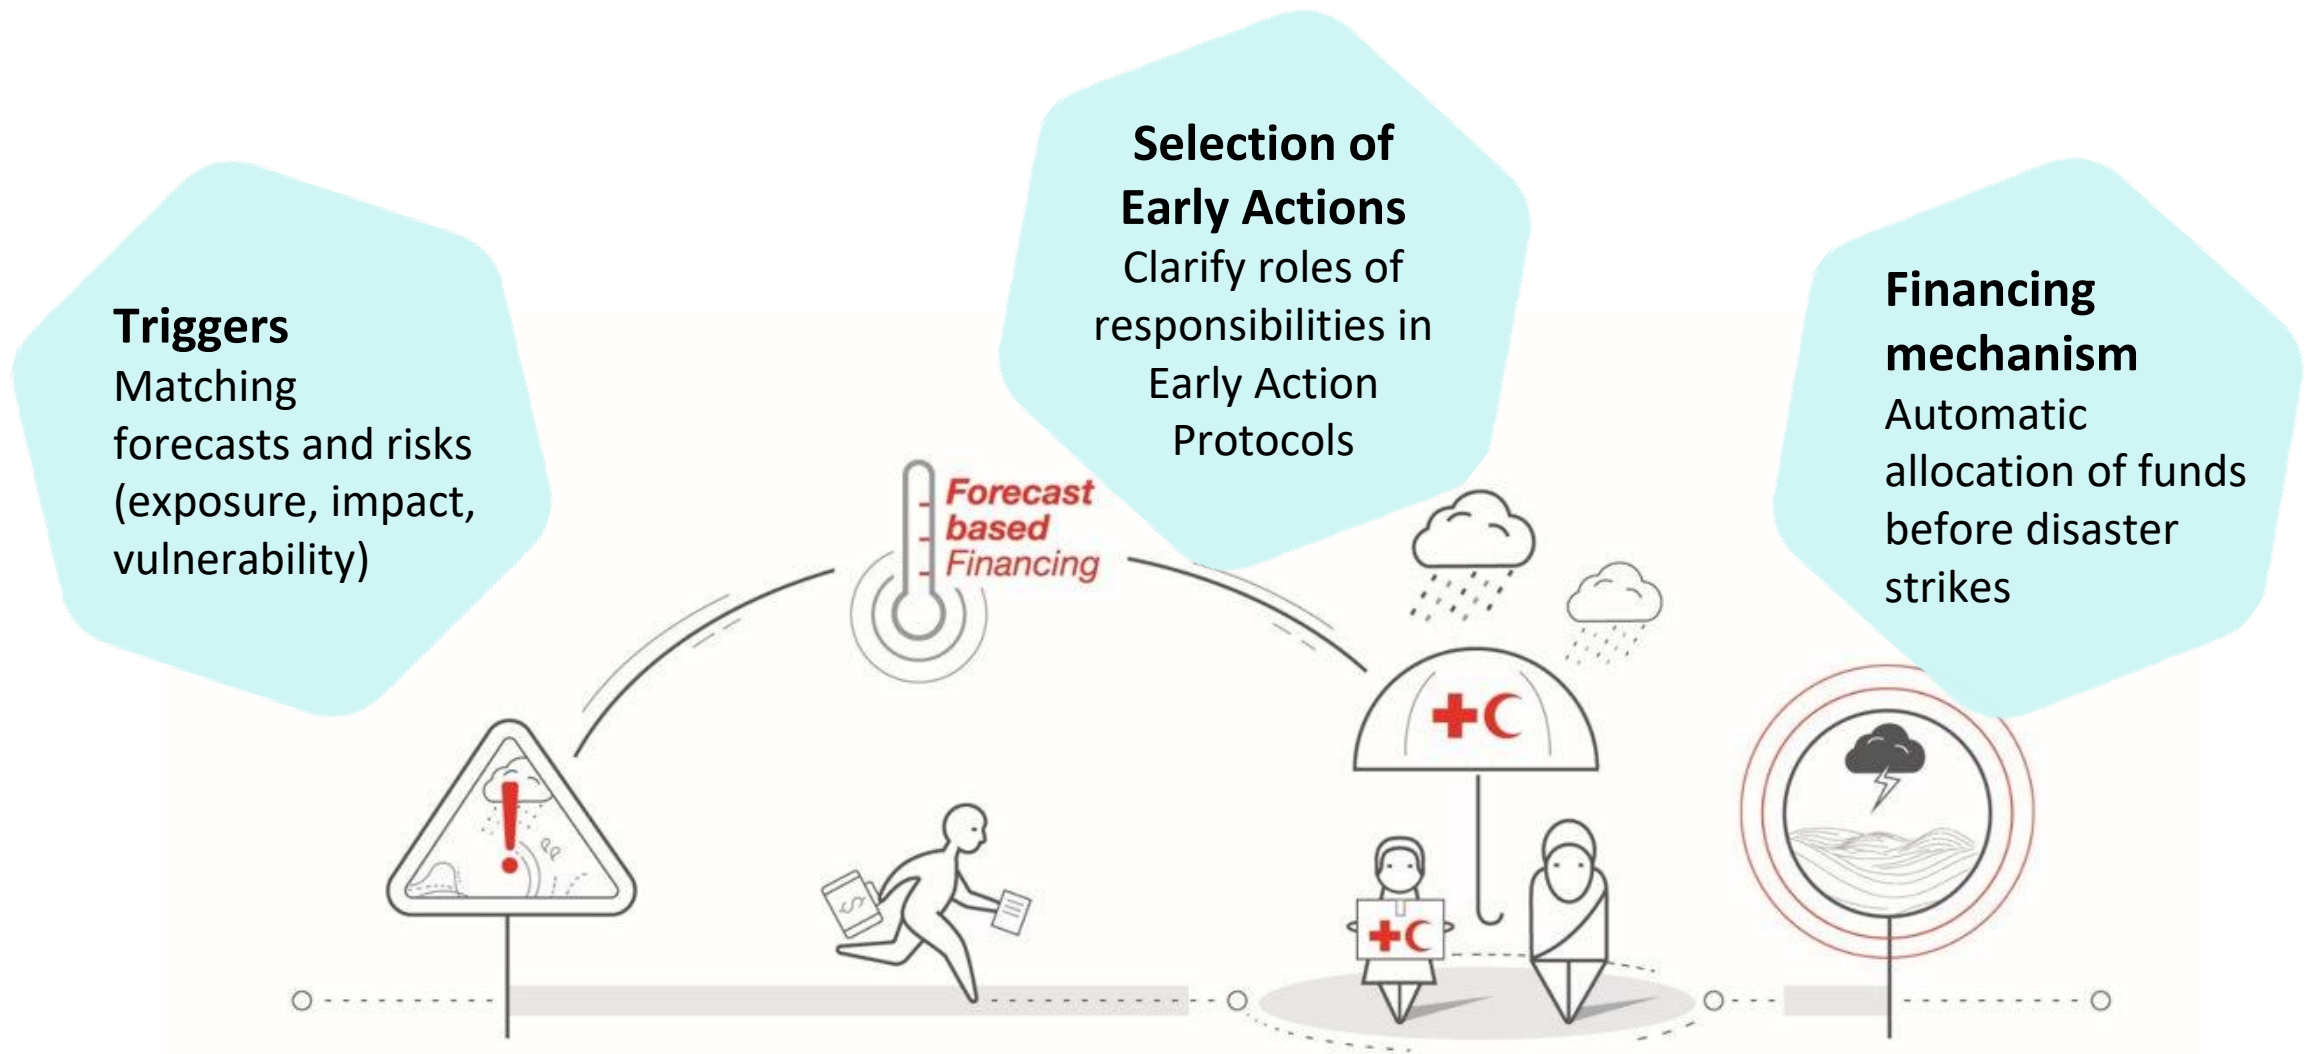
Triggers
Matching forecasts and risks (exposure, impact, vulnerability)

Forecast based Financing

Selection of Early Actions
Clarify roles of responsibilities in Early Action Protocols

Financing mechanism
Automatic allocation of funds before disaster strikes